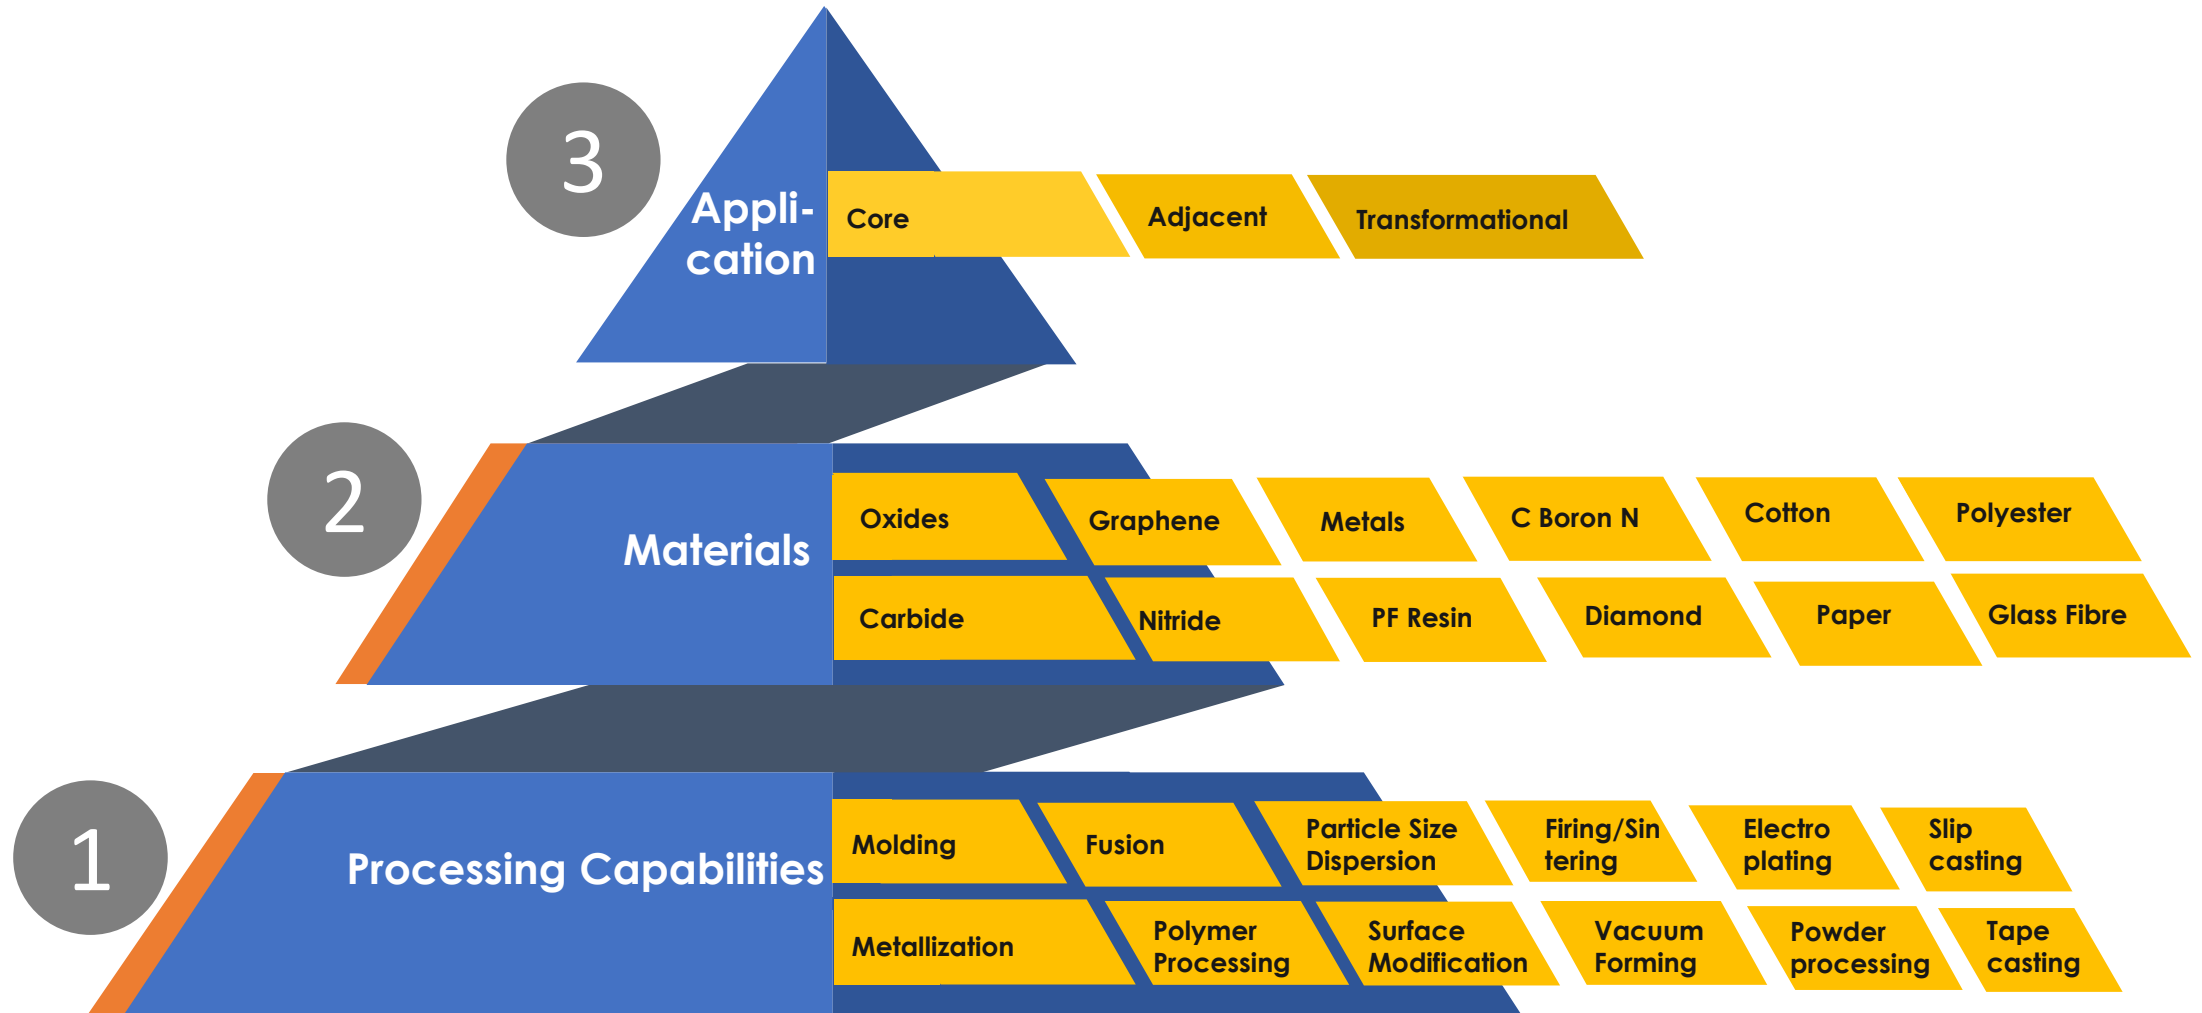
3

Appli-cation

Core

Adjacent

Transformational

2

Materials

Oxides

Graphene

Metals

C Boron N

Cotton

Polyester

Carbide

Nitride

PF Resin

Diamond

Paper

Glass Fibre

1

Processing Capabilities

Molding

Fusion

Particle Size Dispersion

Firing/Sin tering

Electro plating

Slip casting

Metallization

Polymer Processing

Surface Modification

Vacuum Forming

Powder processing

Tape casting